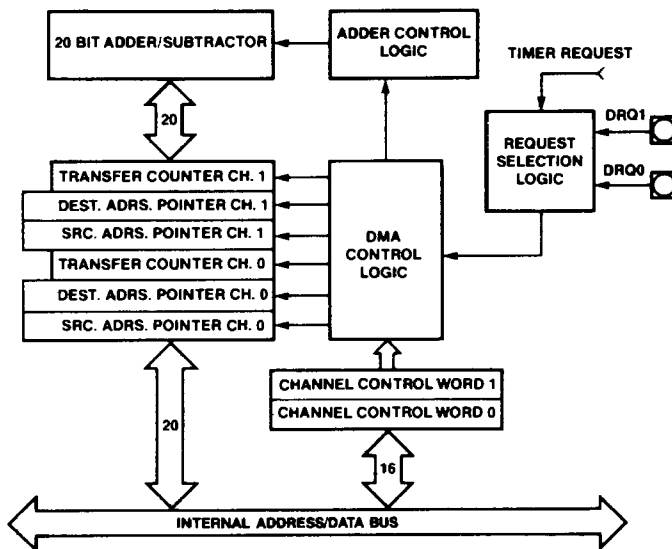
20 BIT ADDER/SUBTRACTOR

ADDER CONTROL LOGIC

TIMER REQUEST

DRQ1

DRQ0

REQUEST SELECTION LOGIC

20

TRANSFER COUNTER CH. 1

DEST. ADRS. POINTER CH. 1

SRC. ADRS. POINTER CH. 1

TRANSFER COUNTER CH. 0

DEST. ADRS. POINTER CH. 0

SRC. ADRS. POINTER CH. 0

DMA CONTROL LOGIC

CHANNEL CONTROL WORD 1

CHANNEL CONTROL WORD 0

20

16

INTERNAL ADDRESS/DATA BUS